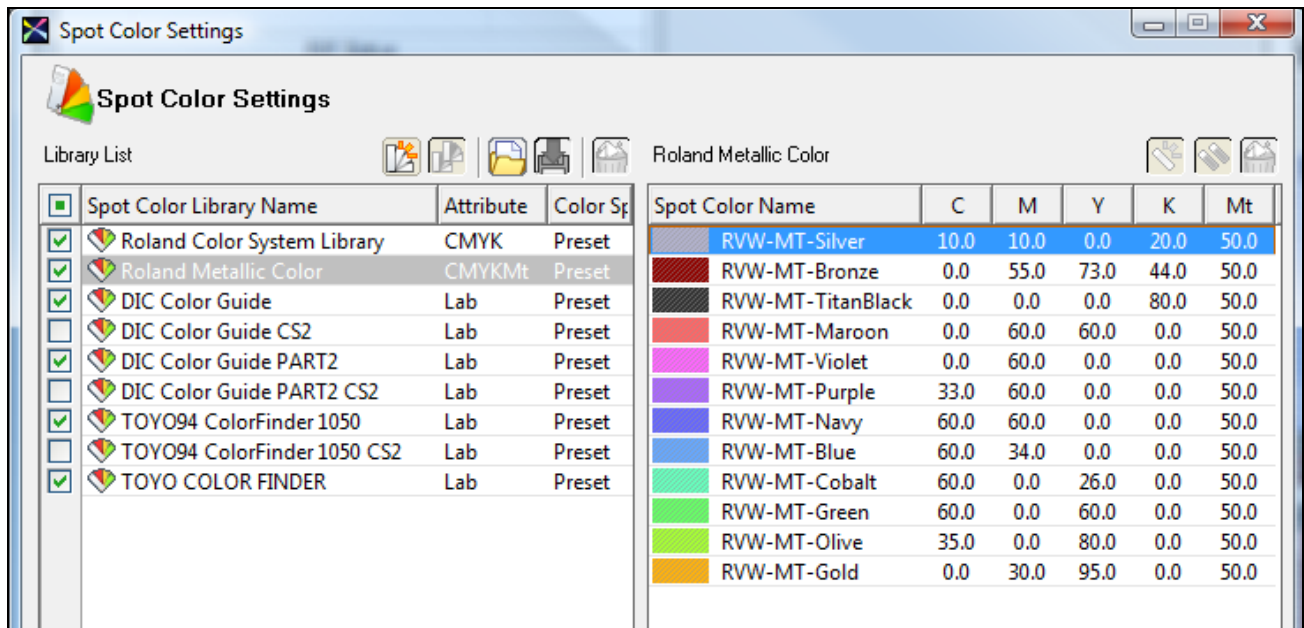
Spot Color Settings

Spot Color Settings

Library List

| | Spot Color Library Name | Attribute | Color Sp |
|---|---|---|---|
| | Roland Color System Library | CMYK | Preset |
| | Roland Metallic Color | CMYKMt | Preset |
| | DIC Color Guide | Lab | Preset |
| | DIC Color Guide CS2 | Lab | Preset |
| | DIC Color Guide PART2 | Lab | Preset |
| | DIC Color Guide PART2 CS2 | Lab | Preset |
| | TOYO94 ColorFinder 1050 | Lab | Preset |
| | TOYO94 ColorFinder 1050 CS2 | Lab | Preset |
| | TOYO COLOR FINDER | Lab | Preset |

Roland Metallic Color

| Spot Color Name | C | M | Y | K | Mt |
|---|---|---|---|---|---|
| RVW-MT-Silver | 10.0 | 10.0 | 0.0 | 20.0 | 50.0 |
| RVW-MT-Bronze | 0.0 | 55.0 | 73.0 | 44.0 | 50.0 |
| RVW-MT-TitanBlack | 0.0 | 0.0 | 0.0 | 80.0 | 50.0 |
| RVW-MT-Maroon | 0.0 | 60.0 | 60.0 | 0.0 | 50.0 |
| RVW-MT-Violet | 0.0 | 60.0 | 0.0 | 0.0 | 50.0 |
| RVW-MT-Purple | 33.0 | 60.0 | 0.0 | 0.0 | 50.0 |
| RVW-MT-Navy | 60.0 | 60.0 | 0.0 | 0.0 | 50.0 |
| RVW-MT-Blue | 60.0 | 34.0 | 0.0 | 0.0 | 50.0 |
| RVW-MT-Cobalt | 60.0 | 0.0 | 26.0 | 0.0 | 50.0 |
| RVW-MT-Green | 60.0 | 0.0 | 60.0 | 0.0 | 50.0 |
| RVW-MT-Olive | 35.0 | 0.0 | 80.0 | 0.0 | 50.0 |
| RVW-MT-Gold | 0.0 | 30.0 | 95.0 | 0.0 | 50.0 |